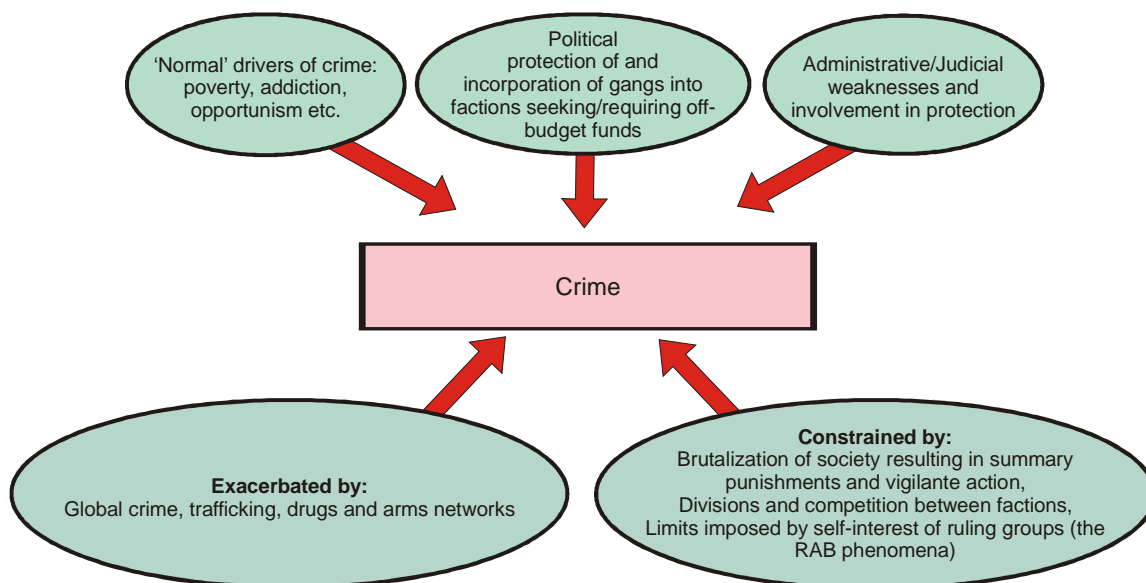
'Normal' drivers of crime: poverty, addiction, opportunism etc.

Political protection of and incorporation of gangs into factions seeking/requiring off-budget funds

Administrative/Judicial weaknesses and involvement in protection

Crime

**Exacerbated by:**
Global crime, trafficking, drugs and arms networks

**Constrained by:**
Brutalization of society resulting in summary punishments and vigilante action,
Divisions and competition between factions,
Limits imposed by self-interest of ruling groups (the RAB phenomena)